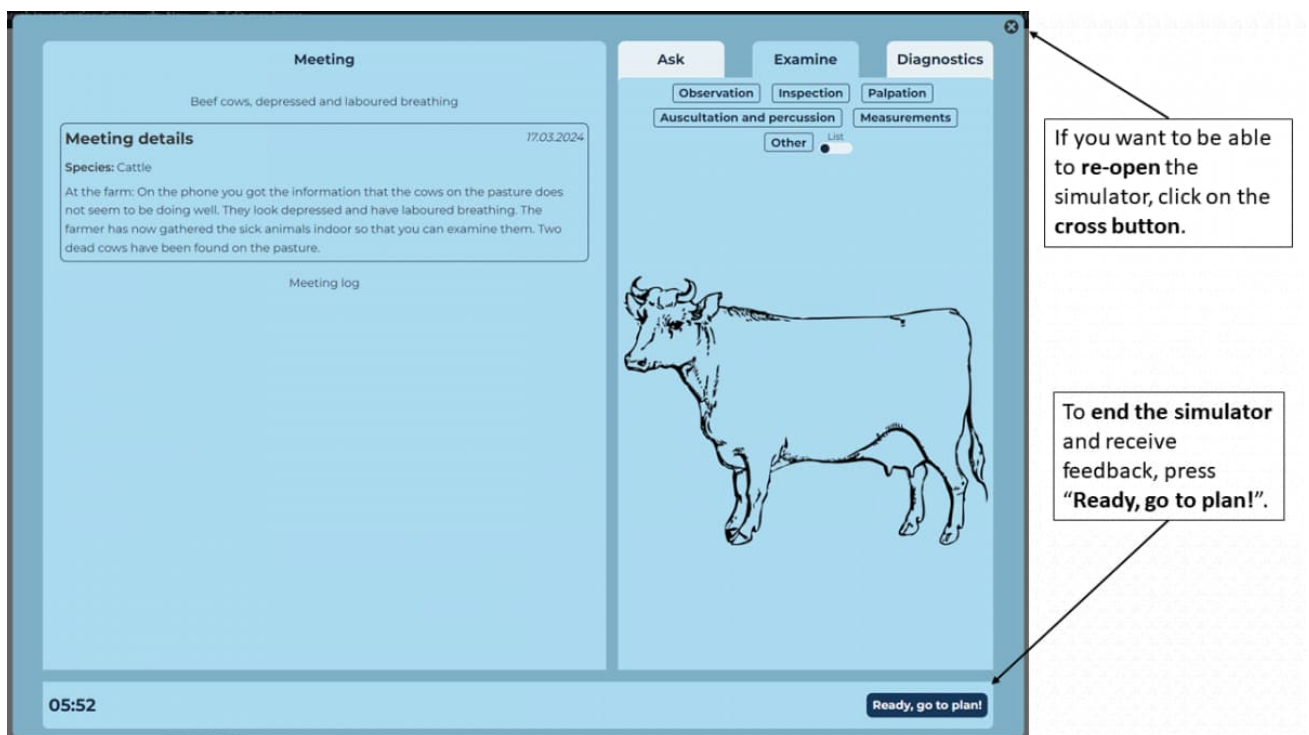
Meeting

Beef cows, depressed and laboured breathing

Meeting details

17.03.2024

Species: Cattle

At the farm: On the phone you got the information that the cows on the pasture does not seem to be doing well. They look depressed and have laboured breathing. The farmer has now gathered the sick animals indoor so that you can examine them. Two dead cows have been found on the pasture.

Meeting log

Ask

Examine

Diagnostics

Observation

Inspection

Palpation

Auscultation and percussion

Measurements

Other

List

05:52

Ready, go to plan!

If you want to be able to **re-open** the simulator, click on the **cross button**.

To **end the simulator** and receive feedback, press "**Ready, go to plan!**".